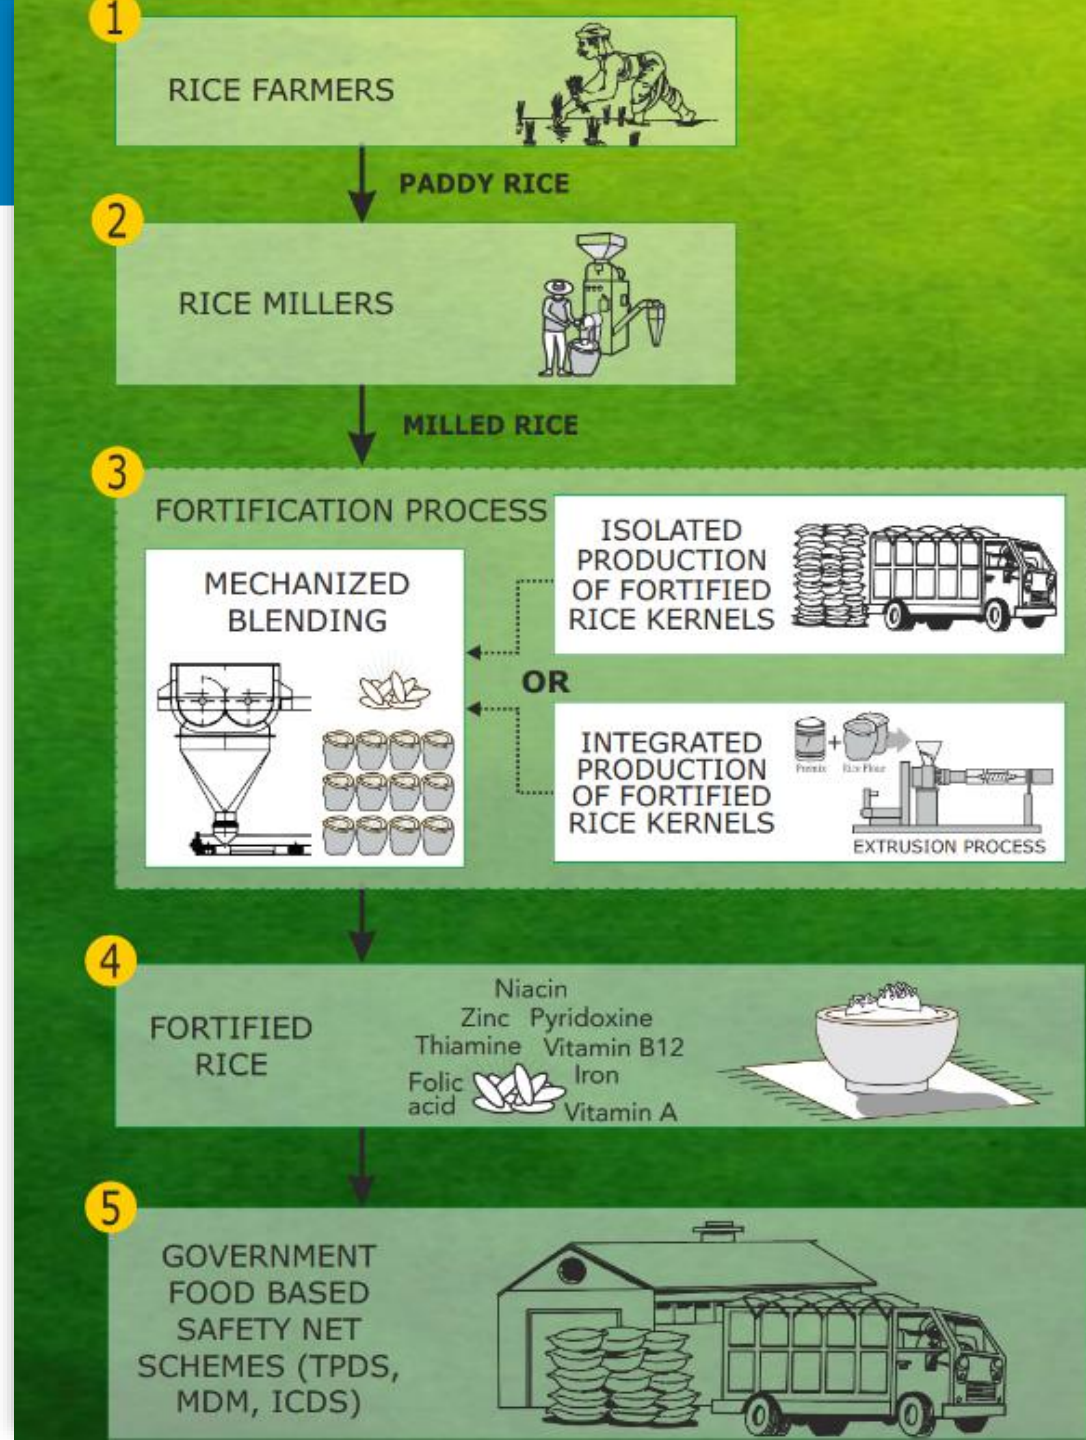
1

RICE FARMERS

PADDY RICE

2

RICE MILLERS

MILLED RICE

3

FORTIFICATION PROCESS

MECHANIZED BLENDING

ISOLATED PRODUCTION OF FORTIFIED RICE KERNELS

OR

INTEGRATED PRODUCTION OF FORTIFIED RICE KERNELS

Premix Rice Flour

EXTRUSION PROCESS

4

FORTIFIED RICE

Niacin
Zinc Pyridoxine
Thiamine Vitamin B12
Folic acid Iron
Vitamin A

5

GOVERNMENT FOOD BASED SAFETY NET SCHEMES (TPDS, MDM, ICDS)